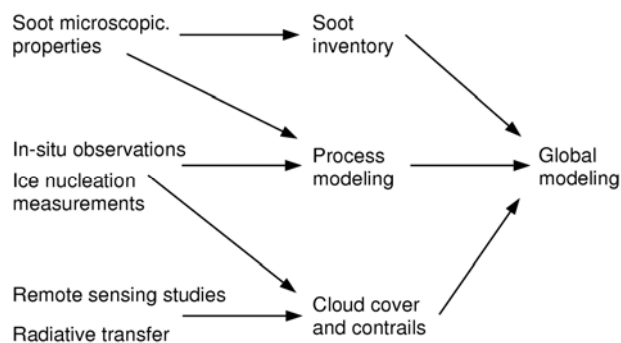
Soot microscopic. properties

Soot inventory

In-situ observations

Ice nucleation measurements

Process modeling

Global modeling

Remote sensing studies

Radiative transfer

Cloud cover and contrails